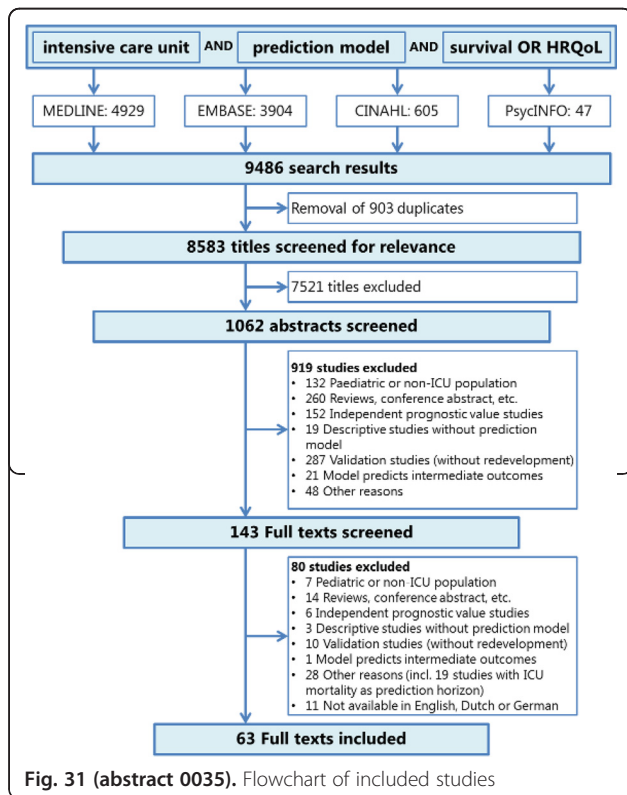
intensive care unit AND prediction model AND survival OR HRQoL

MEDLINE: 4929
EMBASE: 3904
CINAHL: 605
PsycINFO: 47

9486 search results

Removal of 903 duplicates

8583 titles screened for relevance

7521 titles excluded

1062 abstracts screened

919 studies excluded
• 132 Paediatric or non-ICU population
• 260 Reviews, conference abstract, etc.
• 152 Independent prognostic value studies
• 19 Descriptive studies without prediction model
• 287 Validation studies (without redevelopment)
• 21 Model predicts intermediate outcomes
• 48 Other reasons

143 Full texts screened

80 studies excluded
• 7 Pediatric or non-ICU population
• 14 Reviews, conference abstract, etc.
• 6 Independent prognostic value studies
• 3 Descriptive studies without prediction model
• 10 Validation studies (without redevelopment)
• 1 Model predicts intermediate outcomes
• 28 Other reasons (incl. 19 studies with ICU mortality as prediction horizon)
• 11 Not available in English, Dutch or German

63 Full texts included

Fig. 31 (abstract 0035). Flowchart of included studies